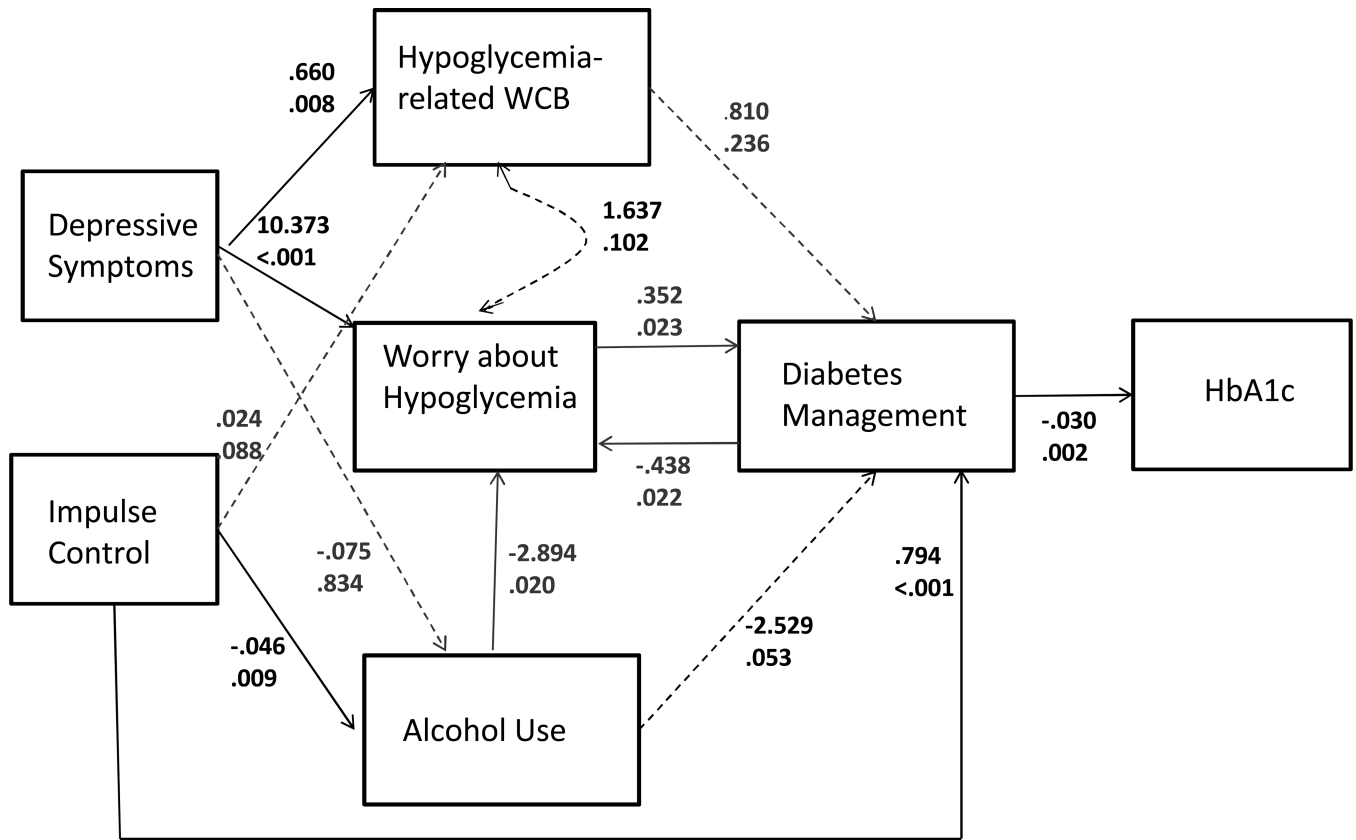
Hypoglycemia-related WCB

.660
.008

.810
.236

Depressive Symptoms

10.373
<.001

1.637
.102

.352
.023

Worry about Hypoglycemia

Diabetes Management

HbA1c

.024
.088

-.030
.002

-.438
.022

Impulse Control

-.075
.834

-2.894
.020

.794
<.001

-2.529
.053

-.046
.009

Alcohol Use